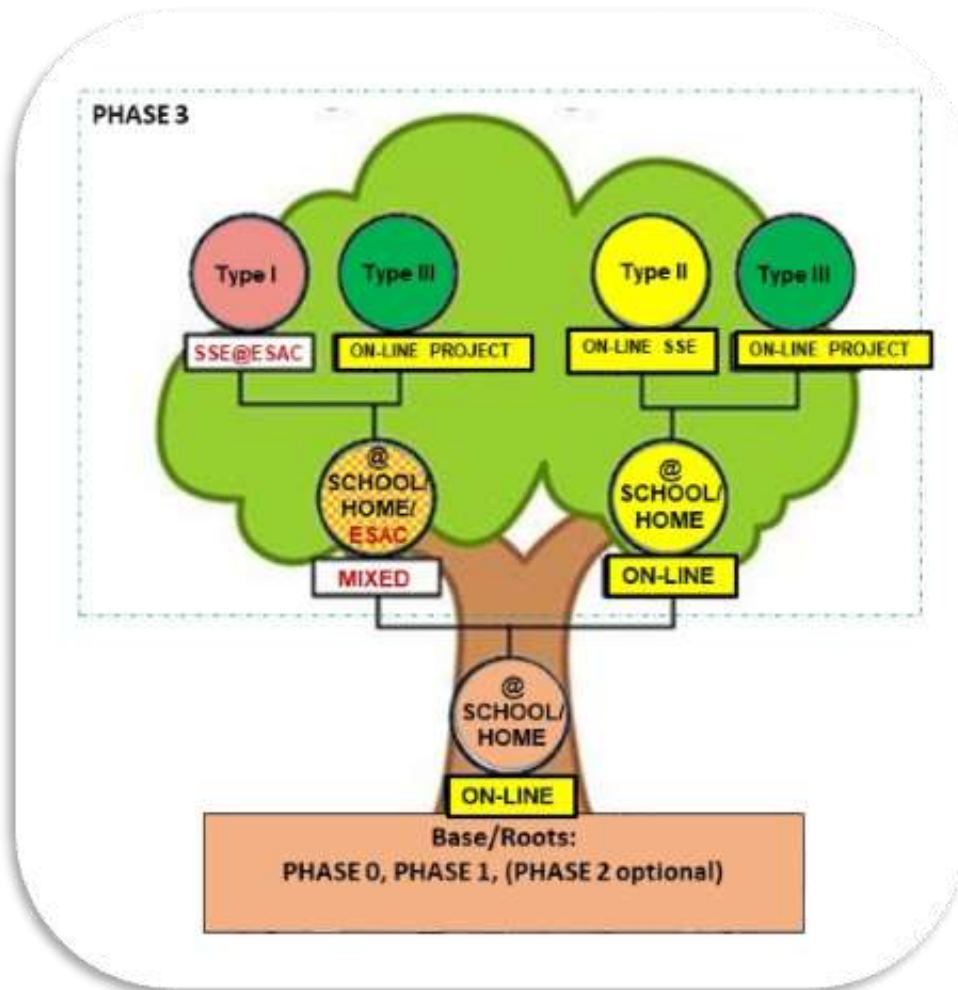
PHASE 3

Type I

Type III

Type II

Type III

SSE@ESAC

ON-LINE PROJECT

ON-LINE SSE

ON-LINE PROJECT

@ SCHOOL/ HOME/ ESAC

MIXED

@ SCHOOL/ HOME

ON-LINE

@ SCHOOL/ HOME

ON-LINE

Base/Roots:
PHASE 0, PHASE 1, (PHASE 2 optional)